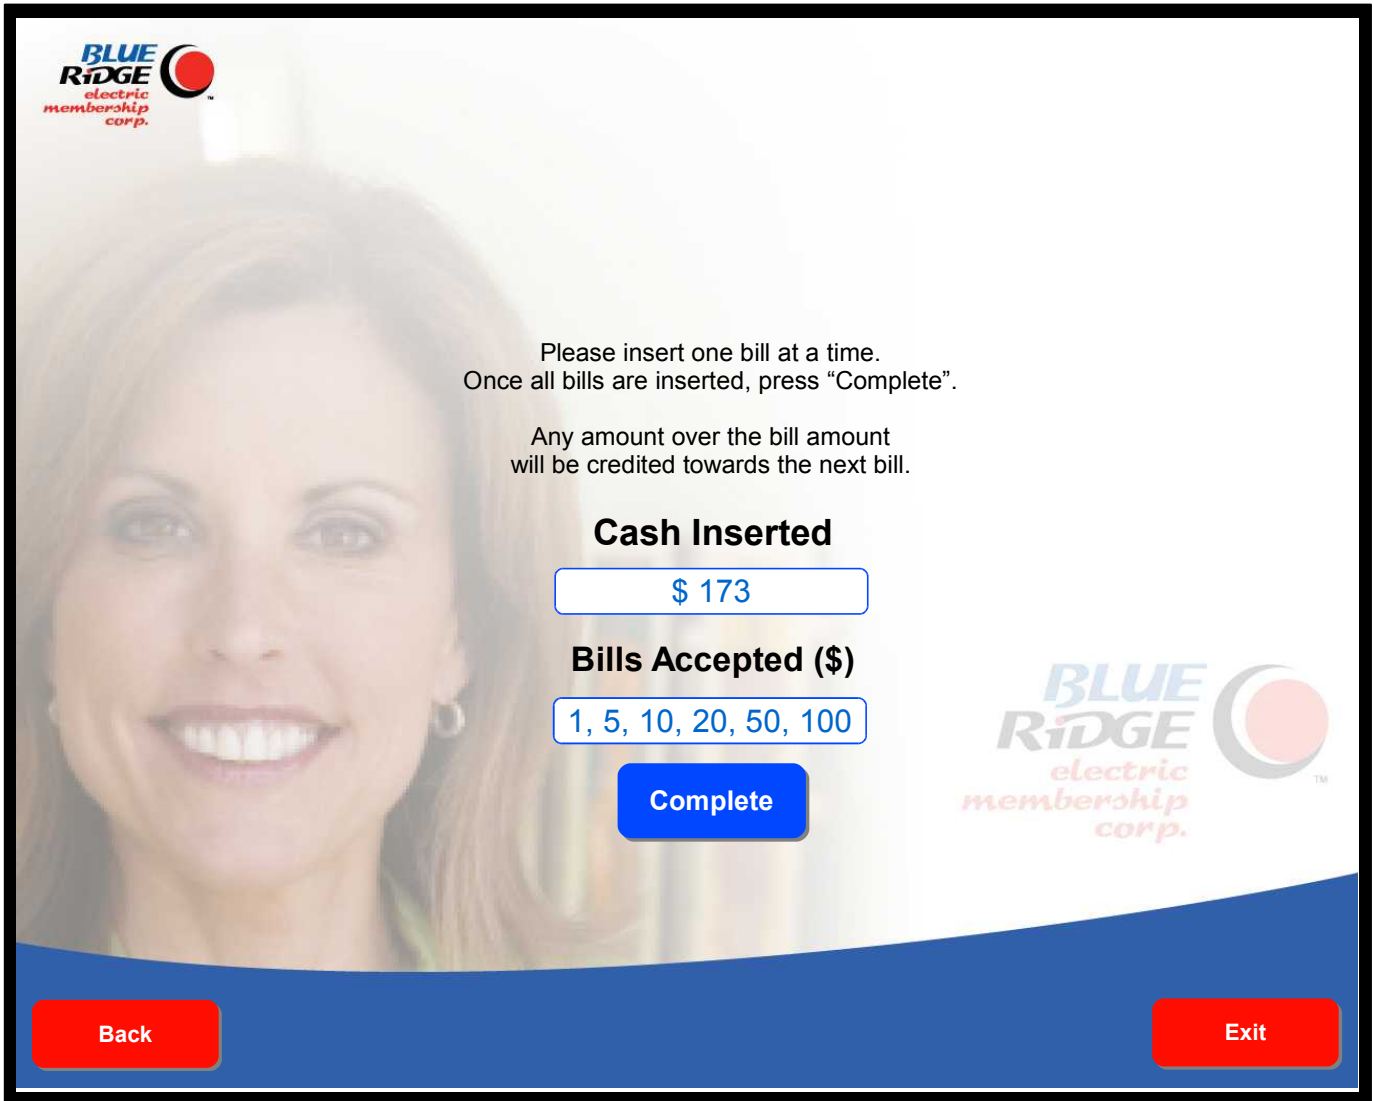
BLUE RIDGE electric membership corp. ™

Please insert one bill at a time.
Once all bills are inserted, press “Complete”.

Any amount over the bill amount
will be credited towards the next bill.

Cash Inserted

$ 173

Bills Accepted ($)

1, 5, 10, 20, 50, 100

Complete

BLUE RIDGE electric membership corp. ™

Back

Exit